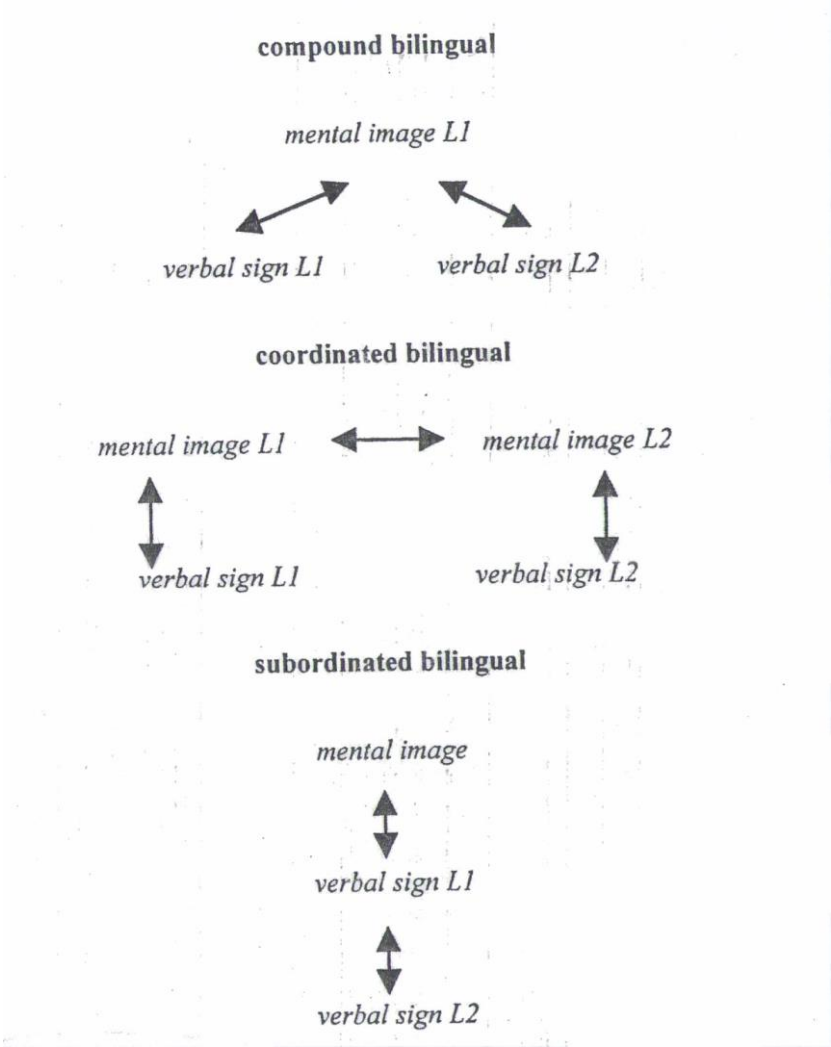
compound bilingual

mental image L1

verbal sign L1

verbal sign L2

coordinated bilingual

mental image L1

mental image L2

verbal sign L1

verbal sign L2

subordinated bilingual

mental image

verbal sign L1

verbal sign L2